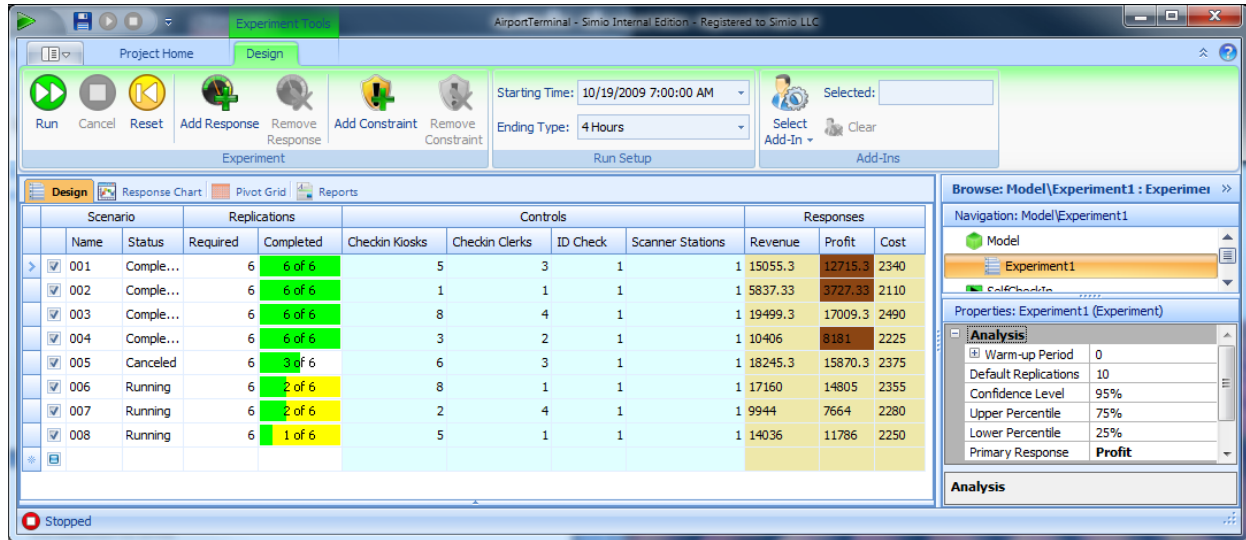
Experiment Tools

AirportTerminal - Simio Internal Edition - Registered to Simio LLC

Project Home | Design

Run | Cancel | Reset | Add Response | Remove Response | Add Constraint | Remove Constraint

Experiment

Starting Time: 10/19/2009 7:00:00 AM

Ending Type: 4 Hours

Run Setup

Select Add-In | Selected: | Clear

Add-Ins

Design | Response Chart | Pivot Grid | Reports

| Scenario | | Replications | | Controls | | | | Responses | | |
|---|---|---|---|---|---|---|---|---|---|---|
| Name | Status | Required | Completed | Checkin Kiosks | Checkin Clerks | ID Check | Scanner Stations | Revenue | Profit | Cost |
| 001 | Comple... | 6 | 6 of 6 | 5 | 3 | 1 | 1 | 15055.3 | 12715.3 | 2340 |
| 002 | Comple... | 6 | 6 of 6 | 1 | 1 | 1 | 1 | 5837.33 | 3727.33 | 2110 |
| 003 | Comple... | 6 | 6 of 6 | 8 | 4 | 1 | 1 | 19499.3 | 17009.3 | 2490 |
| 004 | Comple... | 6 | 6 of 6 | 3 | 2 | 1 | 1 | 10406 | 8181 | 2225 |
| 005 | Canceled | 6 | 3 of 6 | 6 | 3 | 1 | 1 | 18245.3 | 15870.3 | 2375 |
| 006 | Running | 6 | 2 of 6 | 8 | 1 | 1 | 1 | 17160 | 14805 | 2355 |
| 007 | Running | 6 | 2 of 6 | 2 | 4 | 1 | 1 | 9944 | 7664 | 2280 |
| 008 | Running | 6 | 1 of 6 | 5 | 1 | 1 | 1 | 14036 | 11786 | 2250 |

Browse: Model\Experiment1 : Experimen

Navigation: Model\Experiment1

Model

Experiment1

SelfCheckIn

Properties: Experiment1 (Experiment)

Analysis

| Warm-up Period | 0 |
|---|---|
| Default Replications | 10 |
| Confidence Level | 95% |
| Upper Percentile | 75% |
| Lower Percentile | 25% |
| Primary Response | Profit |

Analysis

Stopped